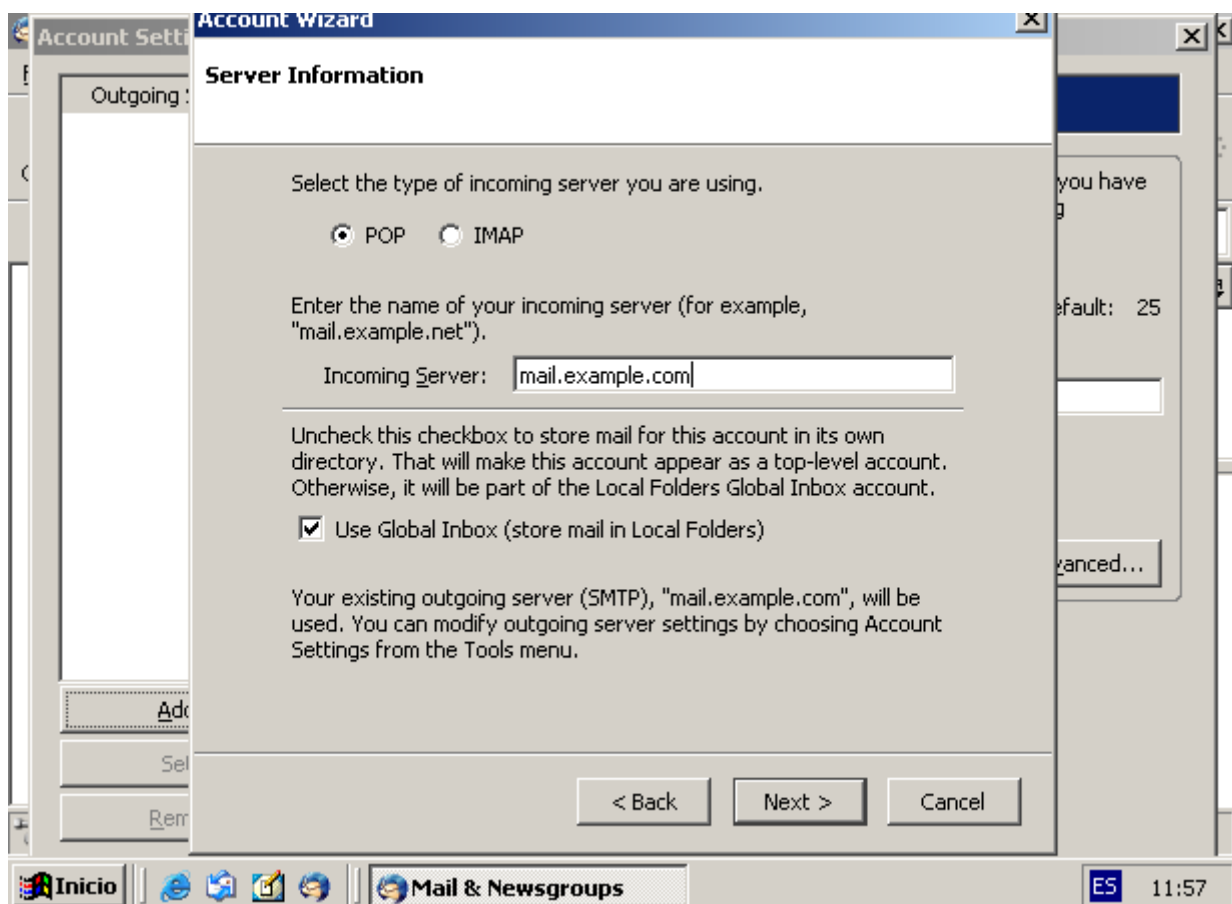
Account Setti

Outgoing

Add

Sel

Rem

Account Wizard

Server Information

Select the type of incoming server you are using.

POP IMAP

Enter the name of your incoming server (for example, "mail.example.net").

Incoming Server: mail.example.com

Uncheck this checkbox to store mail for this account in its own directory. That will make this account appear as a top-level account. Otherwise, it will be part of the Local Folders Global Inbox account.

Use Global Inbox (store mail in Local Folders)

Your existing outgoing server (SMTP), "mail.example.com", will be used. You can modify outgoing server settings by choosing Account Settings from the Tools menu.

< Back Next > Cancel

you have

efault: 25

vanced...

Inicio

Mail & Newsgroups

ES 11:57